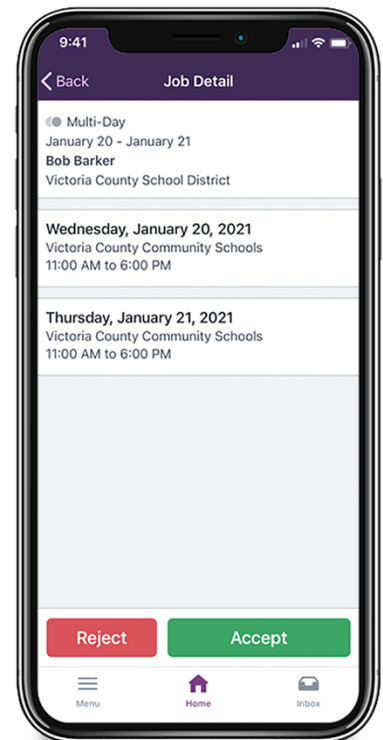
9:41

Back
Job Detail

Multi-Day
January 20 - January 21
Bob Barker
Victoria County School District

Wednesday, January 20, 2021
Victoria County Community Schools
11:00 AM to 6:00 PM

Thursday, January 21, 2021
Victoria County Community Schools
11:00 AM to 6:00 PM

Reject
Accept

Menu
Home
Inbox